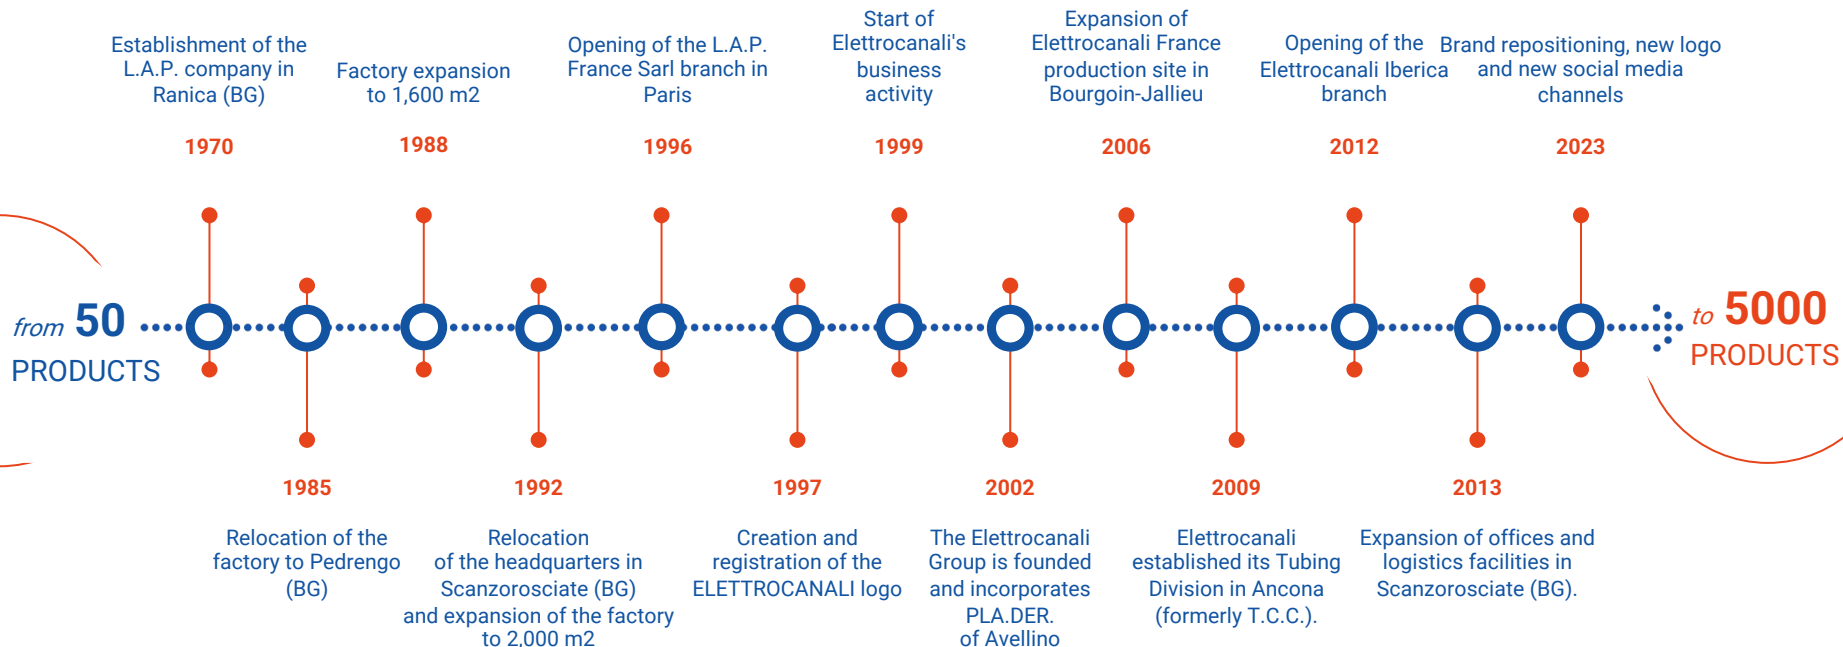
Establishment of the L.A.P. company in Ranica (BG)

1970

Factory expansion to 1,600 m2

1988

Opening of the L.A.P. France Sarl branch in Paris

1996

Start of Elettrocanali's business activity

1999

Expansion of Elettrocanali France production site in Bourgoin-Jallieu

2006

Opening of the Elettrocanali Iberica branch

2012

Brand repositioning, new logo and new social media channels

2023

from 50 PRODUCTS

to 5000 PRODUCTS

1985

Relocation of the factory to Pedrengo (BG)

1992

Relocation of the headquarters in Scanzorosciate (BG) and expansion of the factory to 2,000 m2

1997

Creation and registration of the ELETTROCANALI logo

2002

The Elettrocanali Group is founded and incorporates PLA.DER. of Avellino

2009

Elettrocanali established its Tubing Division in Ancona (formerly T.C.C.).

2013

Expansion of offices and logistics facilities in Scanzorosciate (BG).